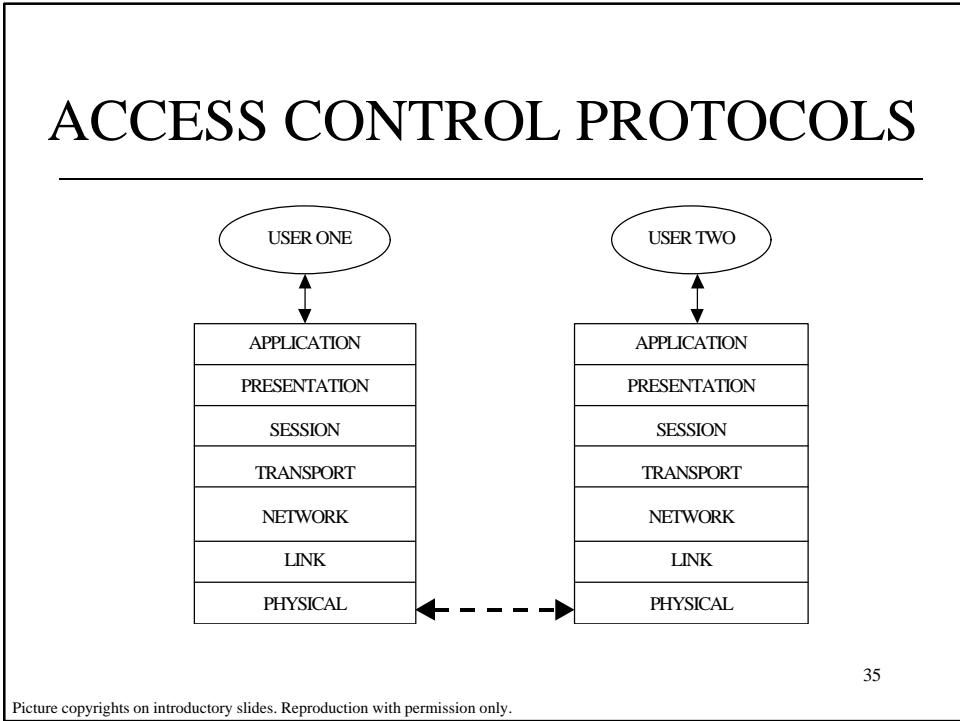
ACCESS CONTROL PROTOCOLS

USER ONE

USER TWO

| APPLICATION |
|---|
| PRESENTATION |
| SESSION |
| TRANSPORT |
| NETWORK |
| LINK |
| PHYSICAL |

| APPLICATION |
|---|
| PRESENTATION |
| SESSION |
| TRANSPORT |
| NETWORK |
| LINK |
| PHYSICAL |

35

Picture copyrights on introductory slides. Reproduction with permission only.